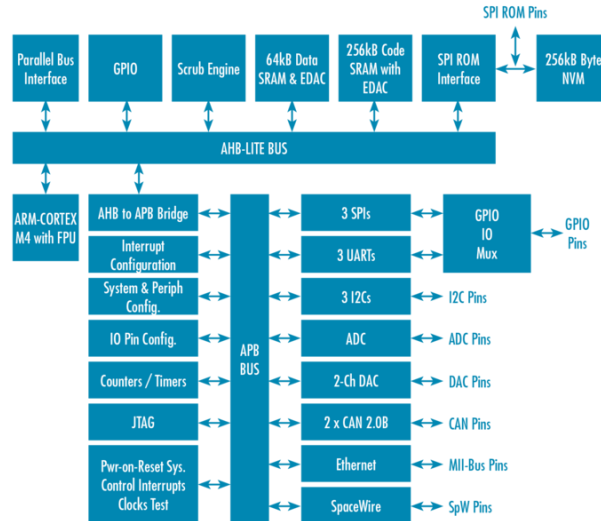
SPI ROM Pins

Parallel Bus Interface

GPIO

Scrub Engine

64kB Data SRAM & EDAC

256kB Code SRAM with EDAC

SPI ROM Interface

256kB Byte NVM

AHB-LITE BUS

ARM-CORTEX M4 with FPU

AHB to APB Bridge

Interrupt Configuration

System & Periph Config.

IO Pin Config.

Counters / Timers

JTAG

Pwr-on-Reset Sys. Control Interrupts Clocks Test

APB BUS

3 SPIs

3 UARTs

3 I2Cs

ADC

2-Ch DAC

2 x CAN 2.0B

Ethernet

SpaceWire

GPIO IO Mux

GPIO Pins

I2C Pins

ADC Pins

DAC Pins

CAN Pins

MII-Bus Pins

SpW Pins